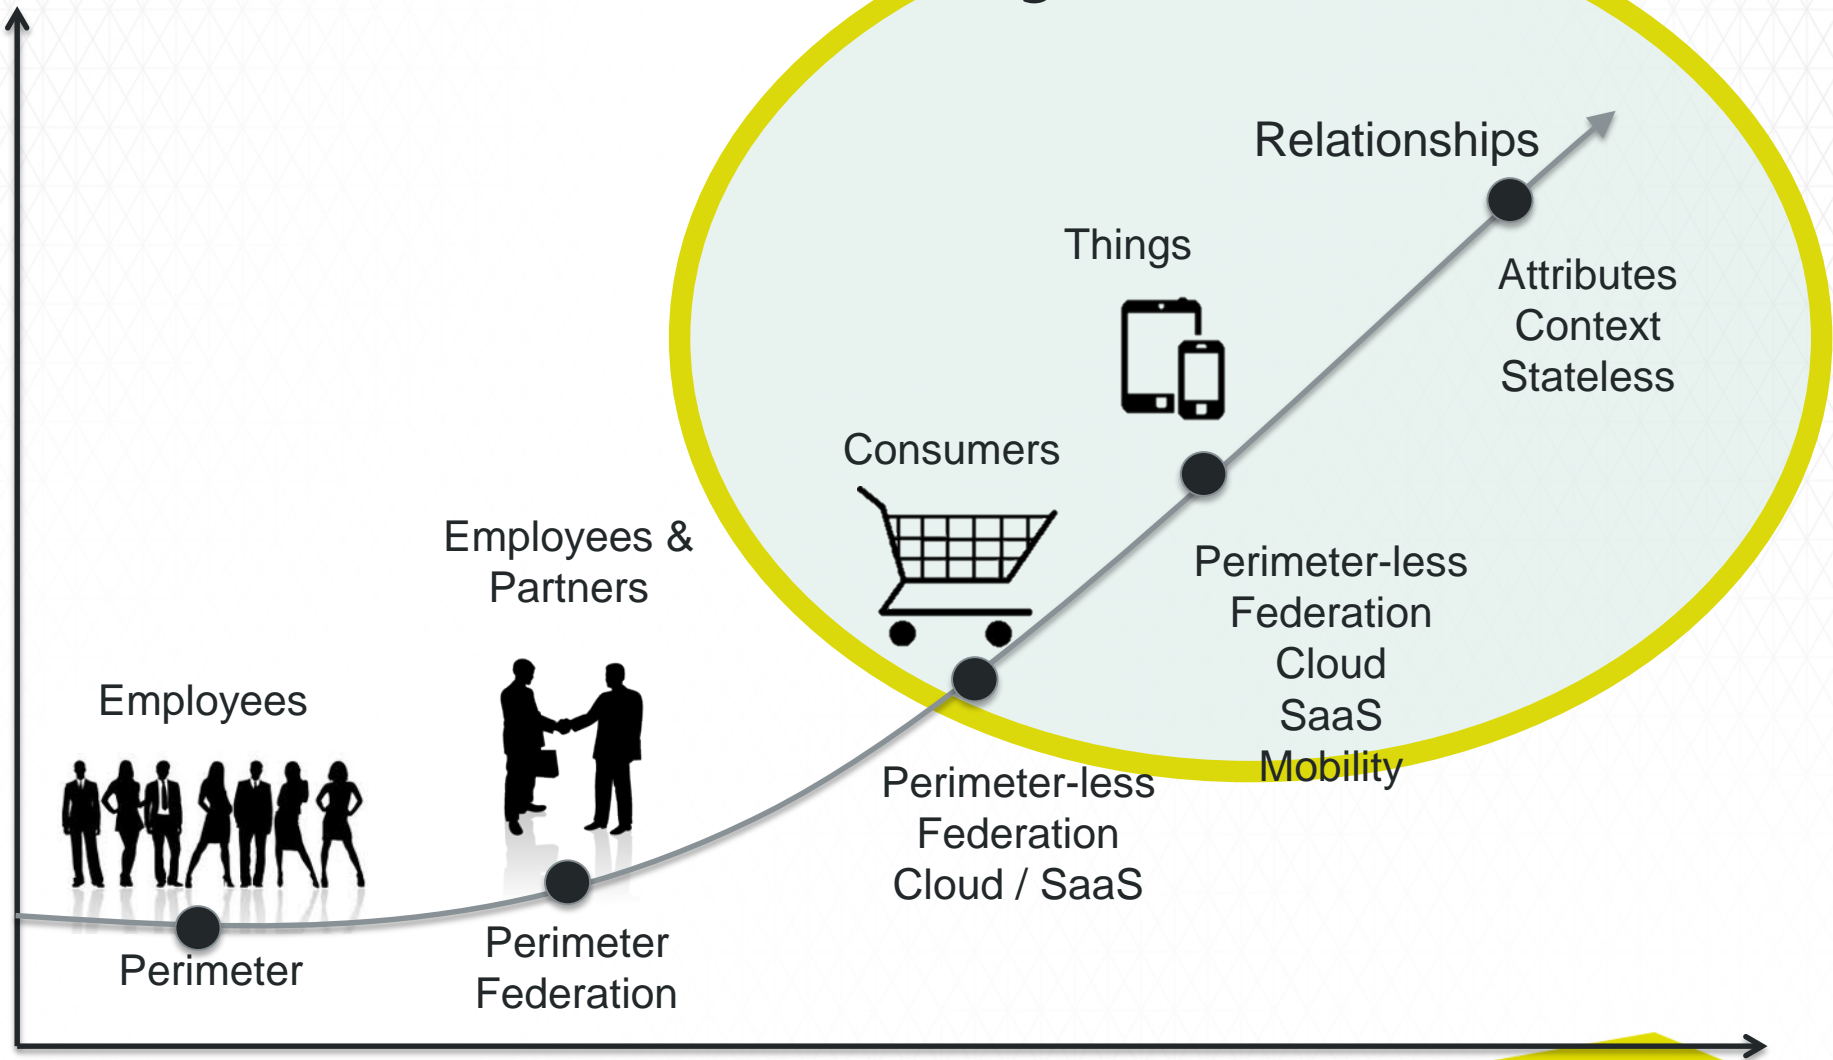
Relationships

Things

Attributes
Context
Stateless

Consumers

Employees &
Partners

Perimeter-less
Federation
Cloud
SaaS
Mobility

Employees

Perimeter-less
Federation
Cloud / SaaS

Perimeter

Perimeter
Federation